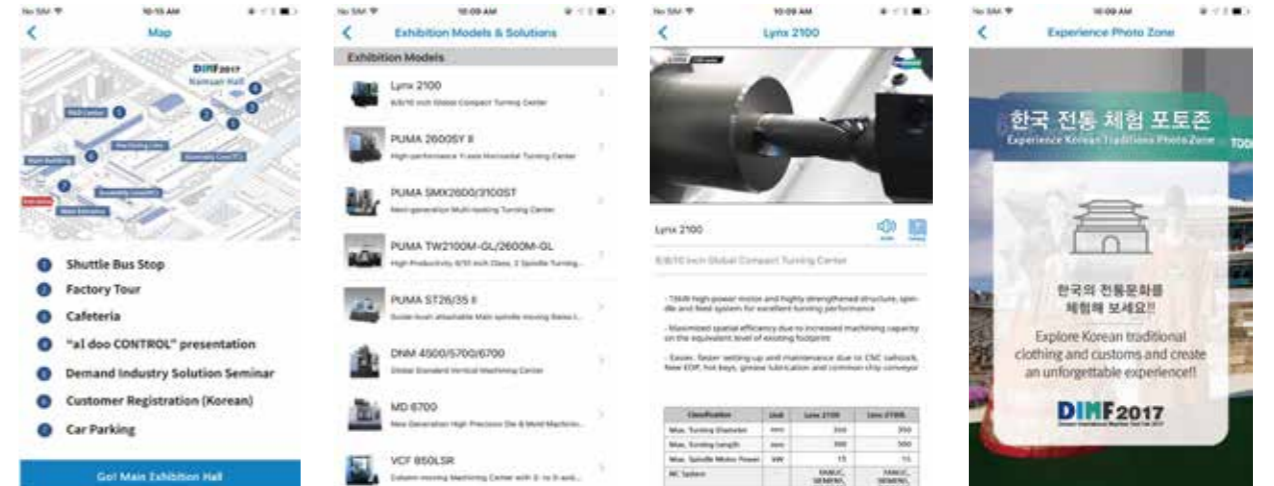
No SIM 10:15 AM

Map

DIMF 2017
Namsan Hall

R&D Center
Main Building
Main Entrance

1 Shuttle Bus Stop
2 Factory Tour
3 Cafeteria
4 "a1 doo CONTROL" presentation
5 Demand Industry Solution Seminar
6 Customer Registration (Korean)
7 Car Parking

Go! Main Exhibition Hall

No SIM 10:09 AM

Exhibition Models & Solutions

Exhibition Models

Lynx 2100
6/8/10 inch Global Compact Turning Center

PUMA 2600SY II
High-performance Y-axis Horizontal Turning Center

PUMA SMX2600/3100ST
Next-generation Multi-tasking Turning Center

PUMA TW2100M-GL/2600M-GL
High Productivity 8/10 inch Class, 2 Spindle Turning...

PUMA ST26/35 II

DNM 4500/5700/6700
Global Standard Vertical Machining Center

MD 6700
New Generation High Precision Die & Mold Machinin...

VCF 850LSR
Column moving Machining Center with ...

No SIM 10:09 AM

Lynx 2100

Lynx 2100

6/8/10 inch Global Compact Turning Center

- 15kW high power motor and highly strengthened structure, spindle and feed system for excellent turning performance

- Maximized spatial efficiency due to increased machining capacity on the equivalent level of existing footprint

- Easier, faster setting up and maintenance due to CNC tailstock, New EOP, hot keys, grease lubrication and common chip conveyor

| Classification | Unit | Lynx 2100 | Lynx 2100L |
|---|---|---|---|
| Max. Turning Diameter | mm | 350 | 350 |
| Max. Turning Length | mm | 300 | 500 |
| Max. Spindle Motor Power | kW | 15 | 15 |
| NC System | | FANUC, SIEMENS | FANUC, SIEMENS |

No SIM 10:09 AM

Experience Photo Zone

한국 전통 체험 포토존
Experience Korean Traditions Photo Zone

한국의 전통문화를 체험해 보세요!!

Explore Korean traditional clothing and customs and create an unforgettable experience!!

DIMF 2017